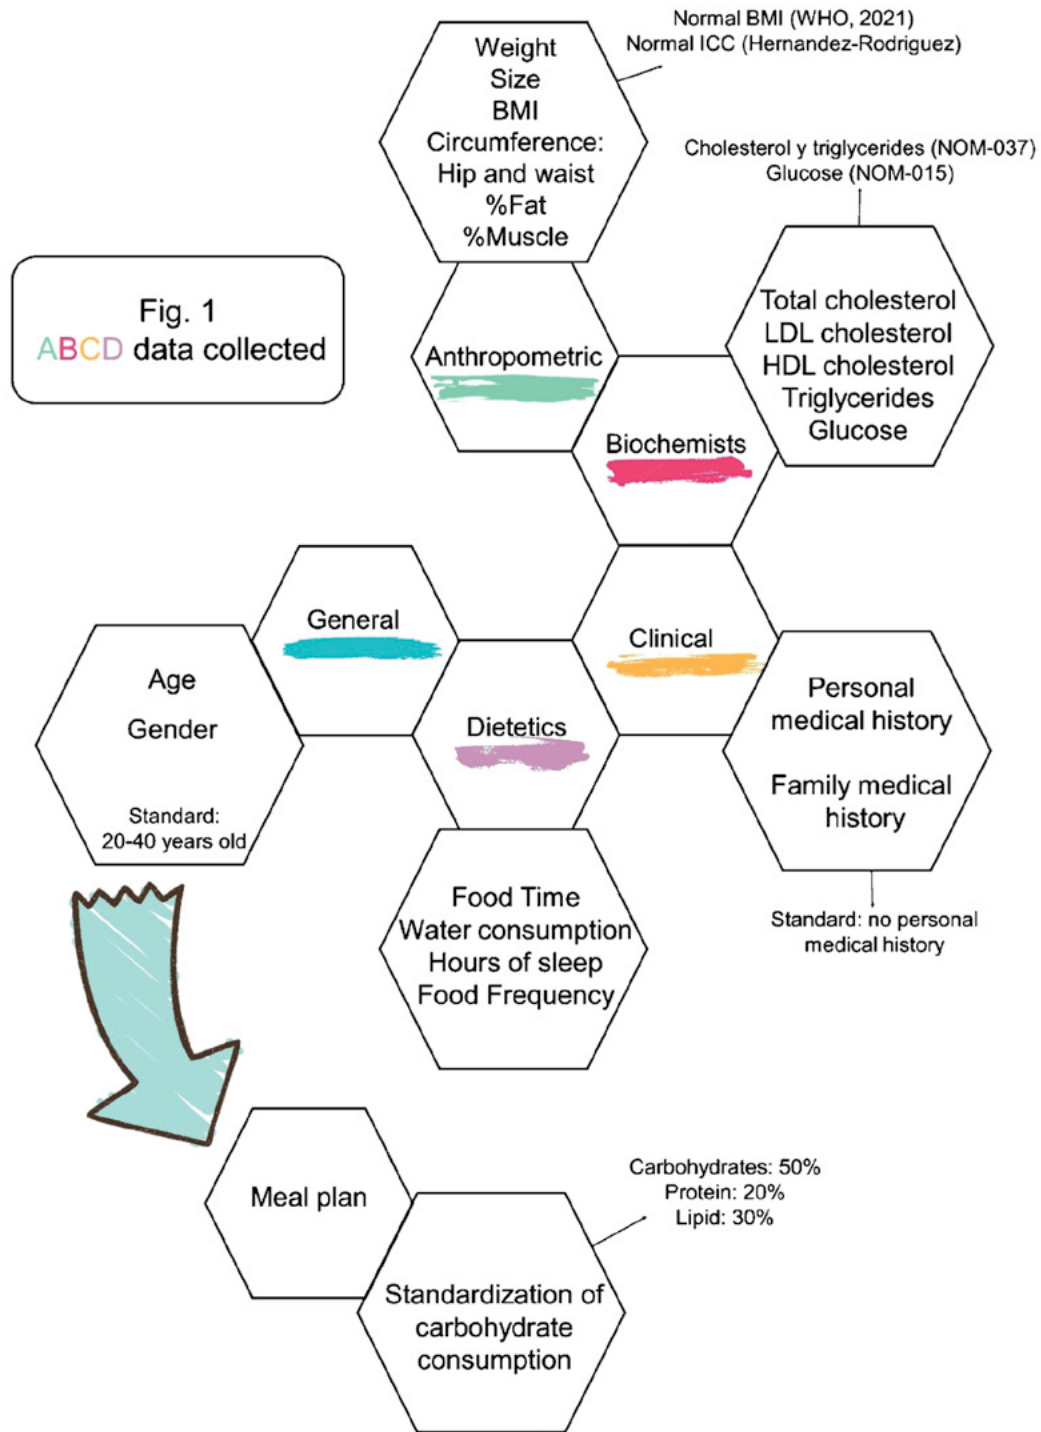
Fig. 1
ABCD data collected

Weight
Size
BMI
Circumference:
Hip and waist
%Fat
%Muscle

Normal BMI (WHO, 2021)
Normal ICC (Hernandez-Rodriguez)

Cholesterol y triglycerides (NOM-037)
Glucose (NOM-015)

Anthropometric

Total cholesterol
LDL cholesterol
HDL cholesterol
Triglycerides
Glucose

Biochemists

General

Clinical

Age
Gender

Standard:
20-40 years old

Dietetics

Personal medical history

Family medical history

Standard: no personal medical history

Food Time
Water consumption
Hours of sleep
Food Frequency

Meal plan

Carbohydrates: 50%
Protein: 20%
Lipid: 30%

Standardization of carbohydrate consumption